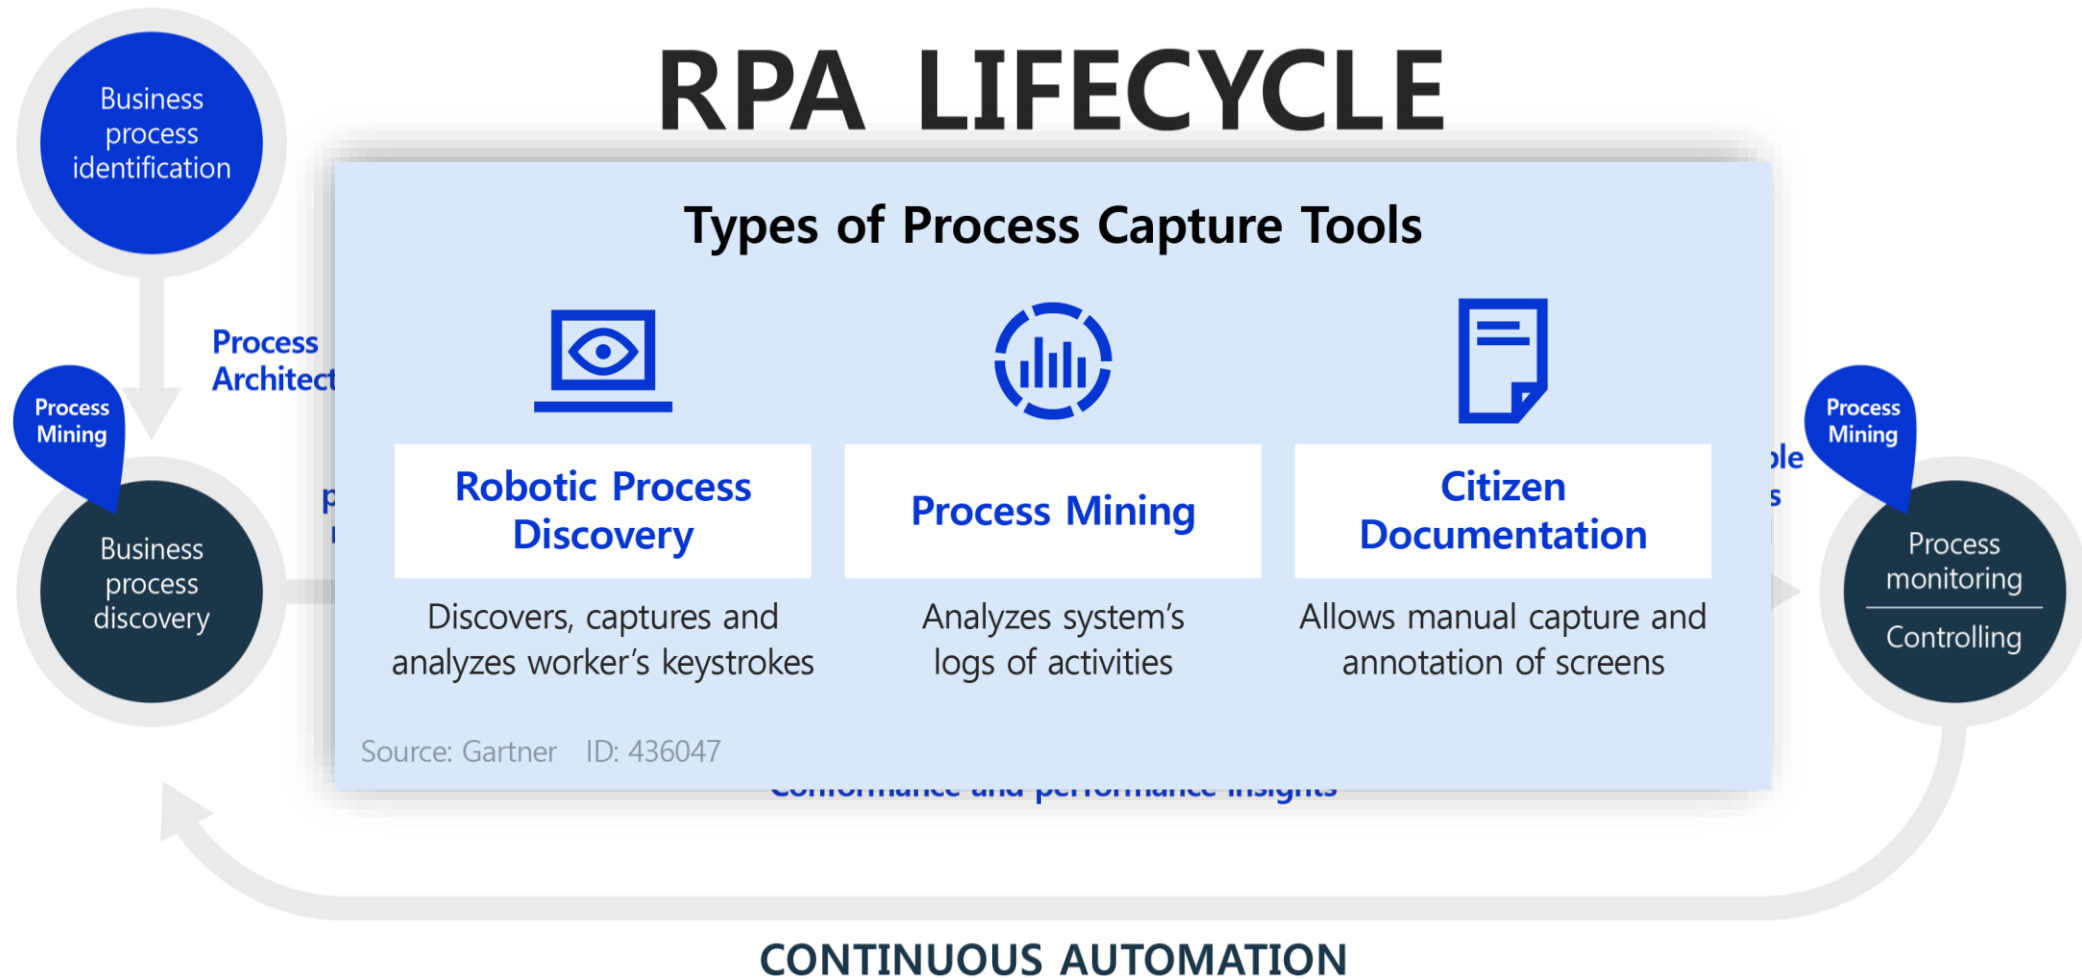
RPA LIFECYCLE

Business process identification

Process Architect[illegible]

Process Mining

Business process discovery

Types of Process Capture Tools

Robotic Process Discovery

Discovers, captures and analyzes worker's keystrokes

Process Mining

Analyzes system's logs of activities

Citizen Documentation

Allows manual capture and annotation of screens

Source: Gartner ID: 436047

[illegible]ble
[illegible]s

Process Mining

Process monitoring

Controlling

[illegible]

CONTINUOUS AUTOMATION